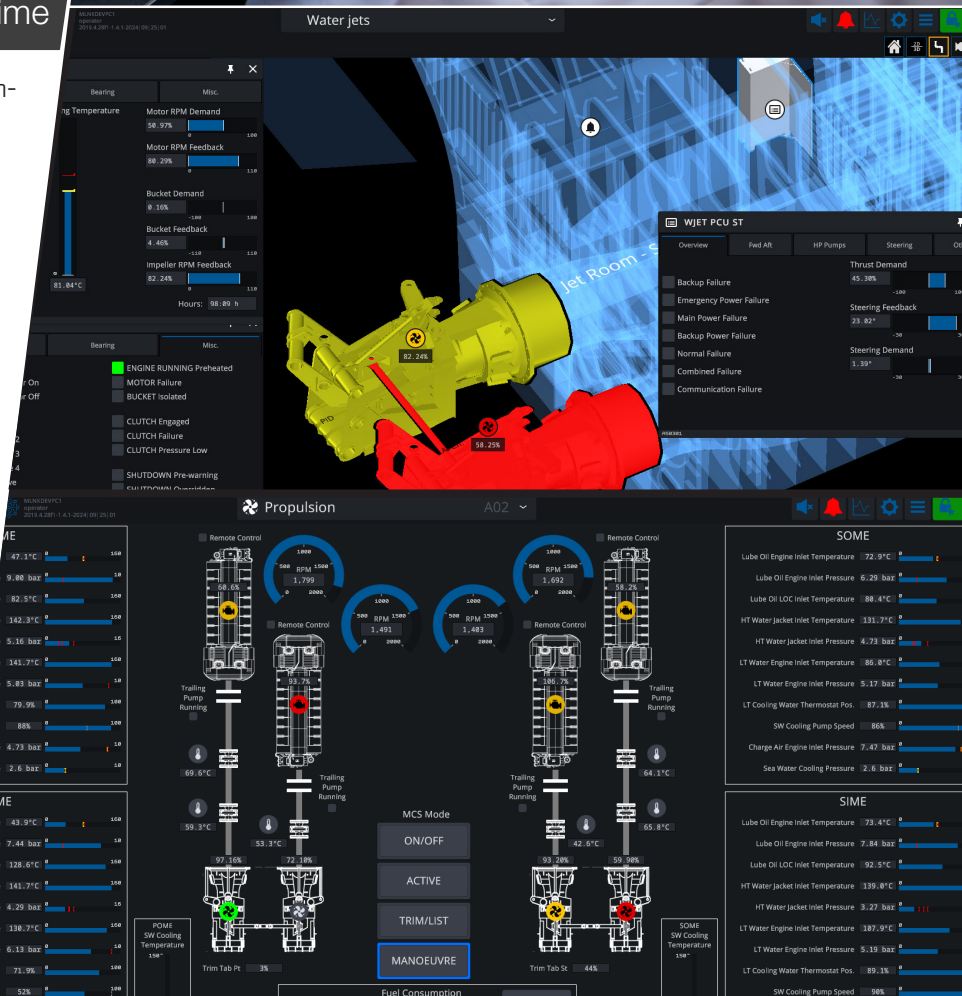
ime

n-

MUNKDEVPC1
operator
2015.4.28f1-7.4.1-2024| 09| 25| 01

Water jets

Bearing
Misc.

ng Temperature

Motor RPM Demand
50.97%
0 100

Motor RPM Feedback
80.29%
0 110

Bucket Demand
0.16%
-100 100

Bucket Feedback
4.46%
-110 110

Impeller RPM Feedback
82.24%
0 110

81.04°C

Hours: 98:09 h

Bearing
Misc.

r On
r Off

ENGINE RUNNING Preheated
MOTOR Failure
BUCKET Isolated

CLUTCH Engaged
CLUTCH Failure
CLUTCH Pressure Low

SHUTDOWN Pre-warning

82.24%
58.25%

Jet Room - S

WJET PCU ST

Overview
Fwd Aft
HP Pumps
Steering

Backup Failure
Emergency Power Failure
Main Power Failure
Backup Power Failure
Normal Failure
Combined Failure
Communication Failure

Thrust Demand
45.30%
-100 100

Steering Feedback
23.02°
-30 30

Steering Demand
1.39°
-30 30

MUNKDEVPC1
operator
2015.4.28f1-7.4.1-2024| 09| 25| 01

Propulsion
A02

ME
47.1°C
9.00 bar
82.5°C
142.3°C
5.16 bar
141.7°C
5.03 bar
79.9%
88%
4.73 bar
2.6 bar

ME
43.9°C
7.44 bar
128.6°C
141.7°C
4.29 bar
130.7°C
6.13 bar
71.9%
52%

Remote Control
Remote Control
Remote Control
Remote Control

RPM 1,799
RPM 1,491
RPM 1,403
RPM 1,692

60.6%
58.2%
93.7%
106.7%

Trailing Pump Running
Trailing Pump Running
Trailing Pump Running
Trailing Pump Running

69.6°C
59.3°C
53.3°C
64.1°C
42.6°C
65.8°C

97.16%
72.10%
93.20%
59.90%

MCS Mode
ON/OFF
ACTIVE
TRIM/LIST
MANOEUVRE

POME SW Cooling Temperature
SOME SW Cooling Temperature

Trim Tab Pt 3%
Trim Tab St 44%

Fuel Consumption

SOME
Lube Oil Engine Inlet Temperature 72.9°C
Lube Oil Engine Inlet Pressure 6.29 bar
Lube Oil LOC Inlet Temperature 80.4°C
HT Water Jacket Inlet Temperature 131.7°C
HT Water Jacket Inlet Pressure 4.73 bar
LT Water Engine Inlet Temperature 86.0°C
LT Water Engine Inlet Pressure 5.17 bar
LT Cooling Water Thermostat Pos. 87.1%
SW Cooling Pump Speed 86%
Charge Air Engine Inlet Pressure 7.47 bar
Sea Water Cooling Pressure 2.6 bar

SIME
Lube Oil Engine Inlet Temperature 73.4°C
Lube Oil Engine Inlet Pressure 7.84 bar
Lube Oil LOC Inlet Temperature 92.5°C
HT Water Jacket Inlet Temperature 139.0°C
HT Water Jacket Inlet Pressure 3.27 bar
LT Water Engine Inlet Temperature 107.9°C
LT Water Engine Inlet Pressure 5.19 bar
LT Cooling Water Thermostat Pos. 89.1%
SW Cooling Pump Speed 90%